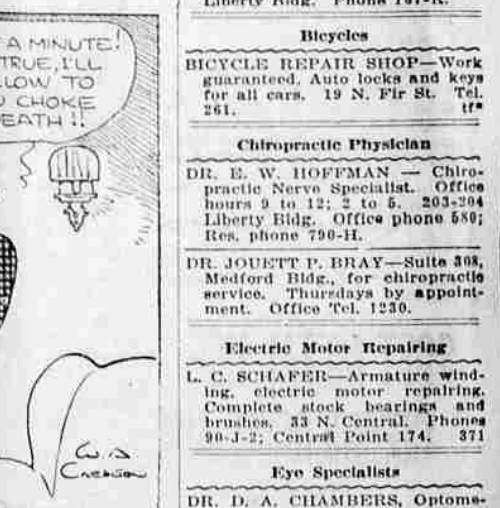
A MINUTE! TRUE, I'LL LOW TO CHOKE EATH !!

W. S. CREASON

Liberty Bldg. Phone 787-R.

Bicycles

BICYCLE REPAIR SHOP—Work guaranteed. Auto locks and keys for all cars. 19 N. Fir St. Tel. 261. tf*

Chiropractic Physician

DR. E. W. HOFFMAN — Chiropractic Nerve Specialist. Office hours 9 to 12; 2 to 5. 203-204 Liberty Bldg. Office phone 580; Res. phone 790-H.

DR. JOUETT P. BRAY—Suite 308, Medford Bldg., for chiropractic service. Thursdays by appointment. Office Tel. 1230.

Electric Motor Repairing

L. C. SCHAFER—Armature winding, electric motor repairing. Complete stock bearings and brushes. 33 N. Central. Phones 90-J-2; Central Point 174. 371

Eye Specialists

DR. D. A. CHAMBERS, Optome-